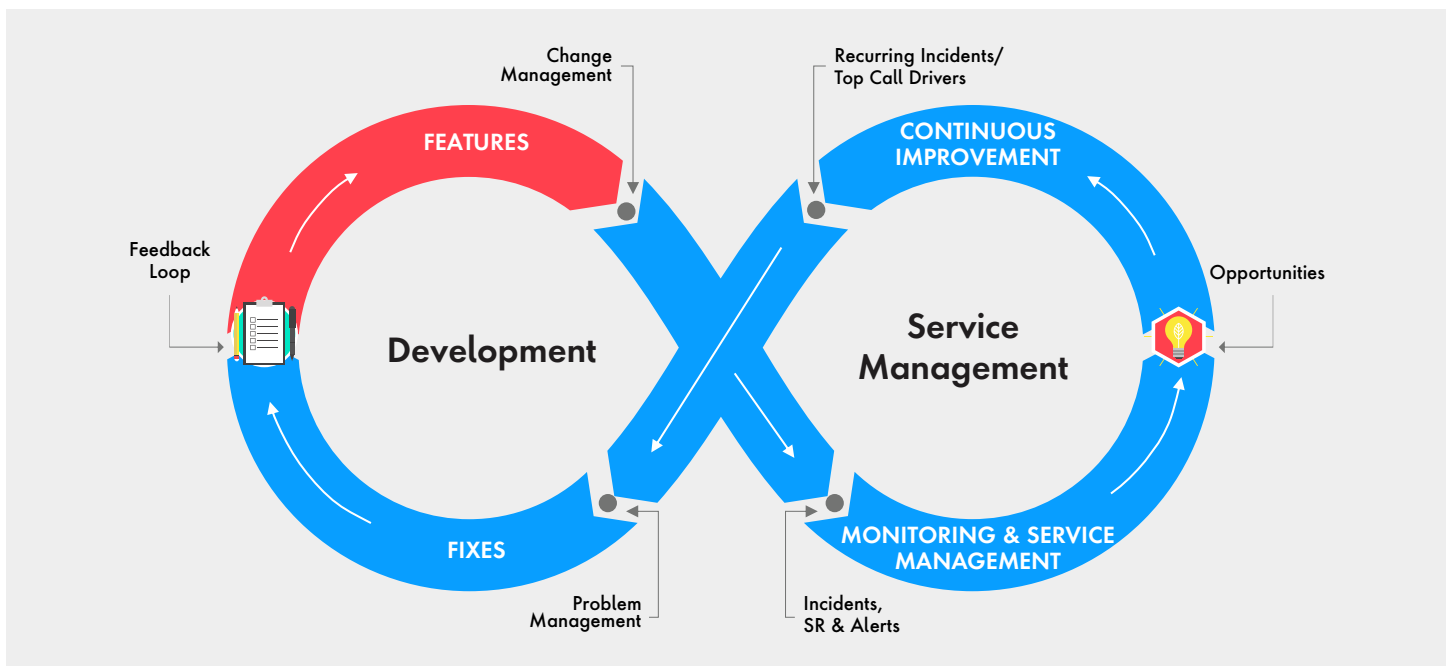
Change Management

Recurring Incidents/ Top Call Drivers

FEATURES

CONTINUOUS IMPROVEMENT

Feedback Loop

Opportunities

Development

Service Management

FIXES

MONITORING & SERVICE MANAGEMENT

Problem Management

Incidents, SR & Alerts